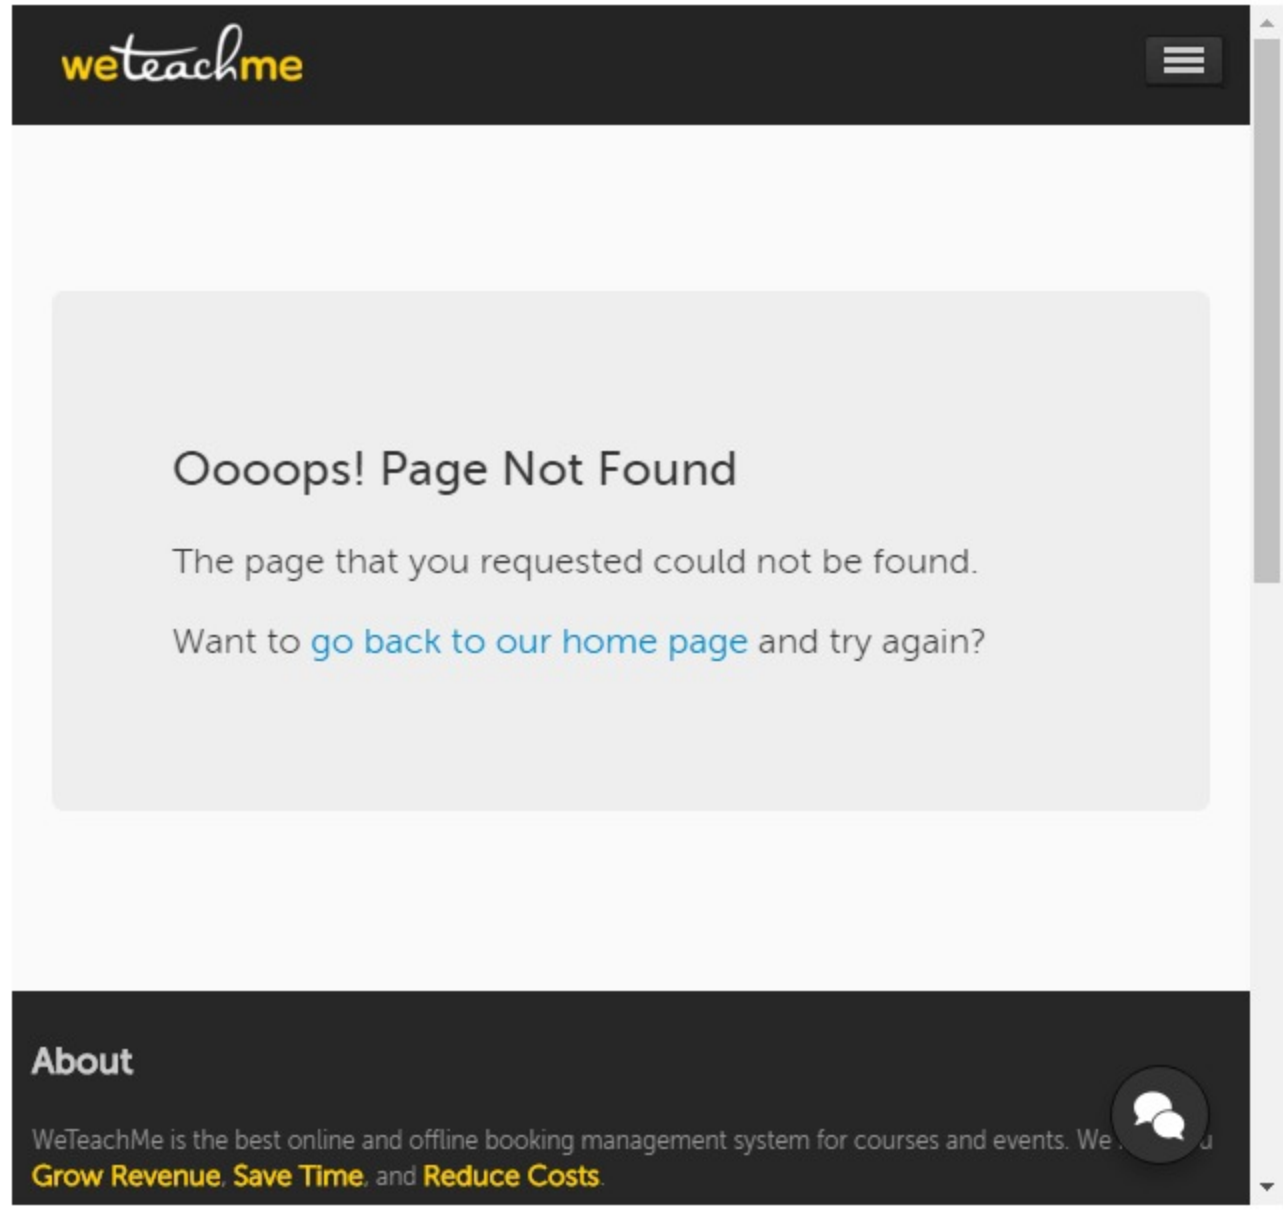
weteachme

Oooops! Page Not Found

The page that you requested could not be found.

Want to go back to our home page and try again?

About

WeTeachMe is the best online and offline booking management system for courses and events. We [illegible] Grow Revenue, Save Time, and Reduce Costs.